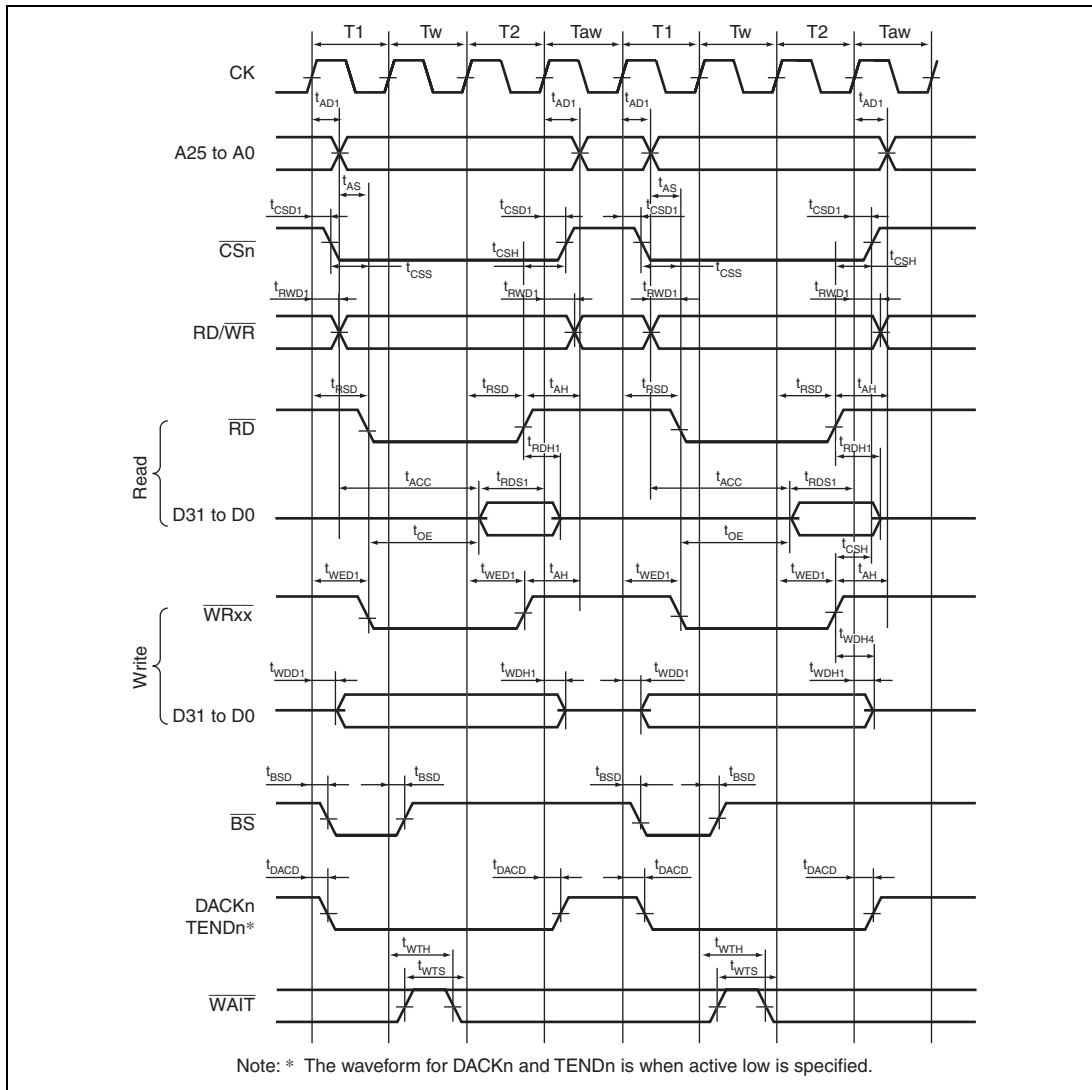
T1 Tw T2 Taw T1 Tw T2 Taw

CK

$t_{AD1}$ $t_{AD1}$ $t_{AD1}$ $t_{AD1}$

A25 to A0

$t_{AS}$ $t_{AS}$

$t_{CSD1}$ $t_{CSD1}$ $t_{CSD1}$ $t_{CSD1}$

$t_{CSH}$

$\overline{CSn}$

$t_{CSS}$ $t_{CSS}$ $t_{CSH}$

$t_{RWD1}$ $t_{RWD1}$ $t_{RWD1}$ $t_{RWD1}$

RD/$\overline{WR}$

$t_{RSD}$ $t_{RSD}$ $t_{AH}$ $t_{RSD}$ $t_{RSD}$ $t_{AH}$

$\overline{RD}$

$t_{RDH1}$ $t_{RDH1}$

Read

$t_{ACC}$ $t_{RDS1}$ $t_{ACC}$ $t_{RDS1}$

D31 to D0

$t_{OE}$ $t_{OE}$ $t_{CSH}$

$t_{WED1}$ $t_{WED1}$ $t_{AH}$ $t_{WED1}$ $t_{WED1}$ $t_{AH}$

$\overline{WRxx}$

$t_{WDH4}$

Write

$t_{WDD1}$ $t_{WDH1}$ $t_{WDD1}$ $t_{WDH1}$

D31 to D0

$t_{BSD}$ $t_{BSD}$ $t_{BSD}$ $t_{BSD}$

$\overline{BS}$

$t_{DACD}$ $t_{DACD}$ $t_{DACD}$ $t_{DACD}$

DACKn
TENDn*

$t_{WTH}$ $t_{WTS}$ $t_{WTH}$ $t_{WTS}$

$\overline{WAIT}$

Note: * The waveform for DACKn and TENDn is when active low is specified.